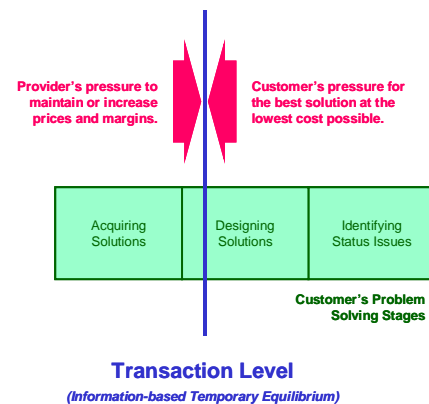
Provider's pressure to maintain or increase prices and margins.

Customer's pressure for the best solution at the lowest cost possible.

| Acquiring Solutions | Designing Solutions | Identifying Status Issues |
|---|---|---|

Customer's Problem Solving Stages

Transaction Level

(Information-based Temporary Equilibrium)